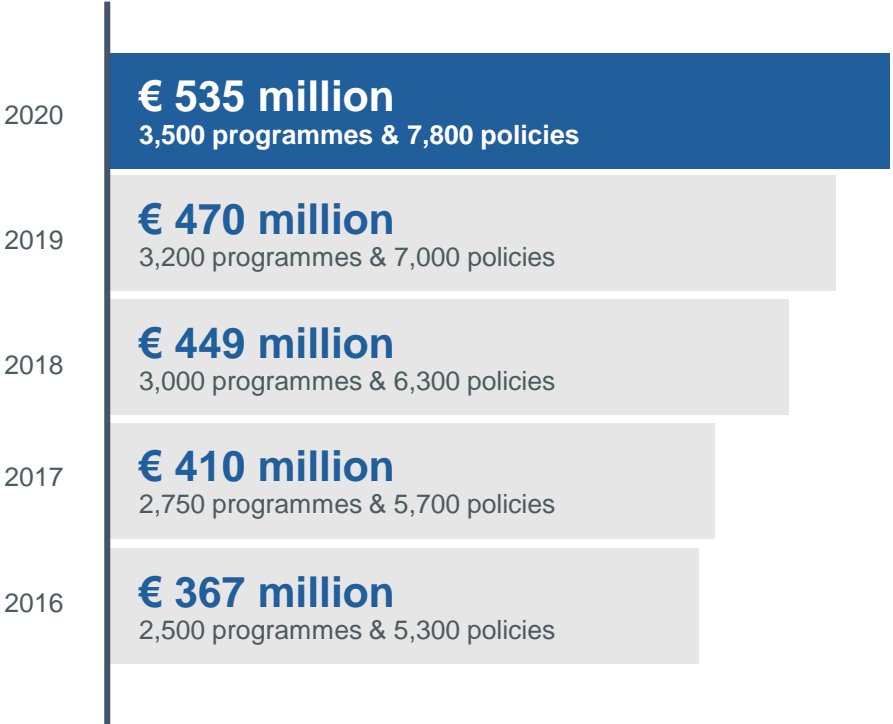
2020
€ 535 million
3,500 programmes & 7,800 policies

2019
€ 470 million
3,200 programmes & 7,000 policies

2018
€ 449 million
3,000 programmes & 6,300 policies

2017
€ 410 million
2,750 programmes & 5,700 policies

2016
€ 367 million
2,500 programmes & 5,300 policies